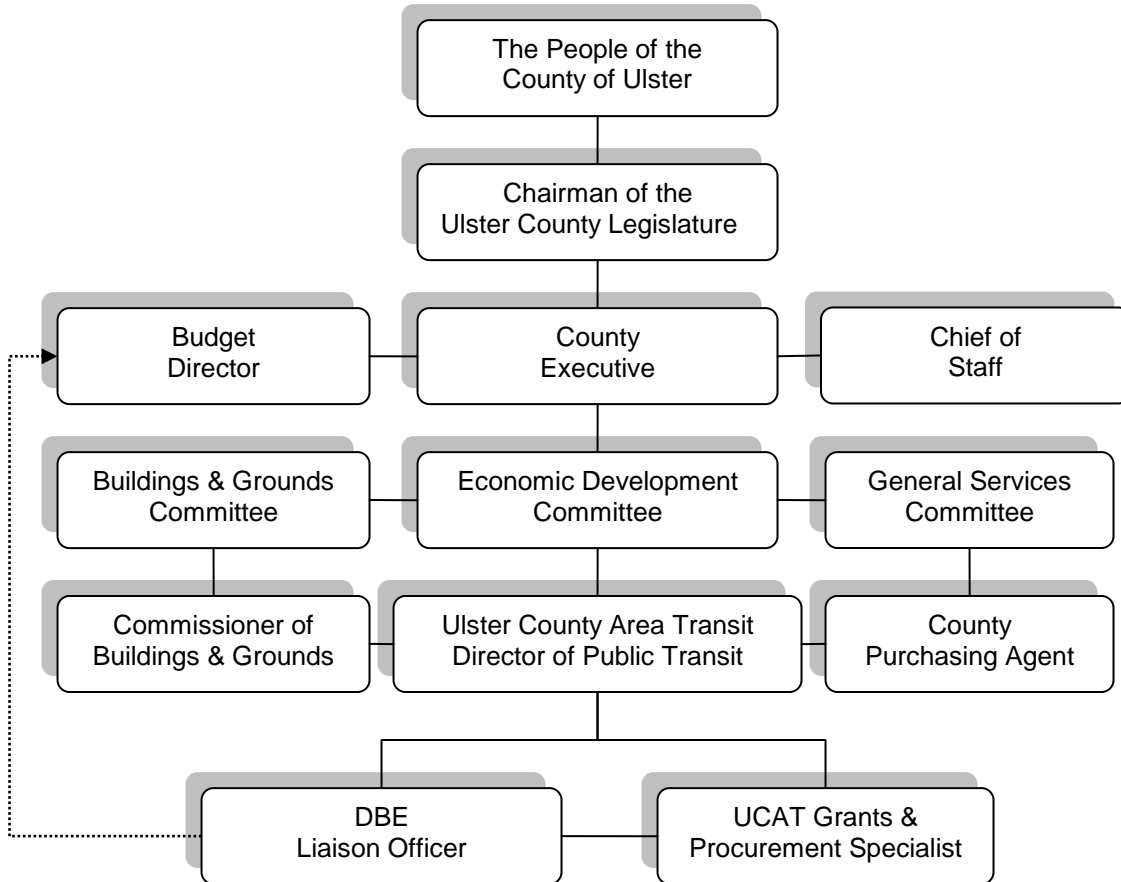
The People of the County of Ulster

Chairman of the Ulster County Legislature

Budget Director

County Executive

Chief of Staff

Buildings & Grounds Committee

Economic Development Committee

General Services Committee

Commissioner of Buildings & Grounds

Ulster County Area Transit Director of Public Transit

County Purchasing Agent

DBE Liaison Officer

UCAT Grants & Procurement Specialist